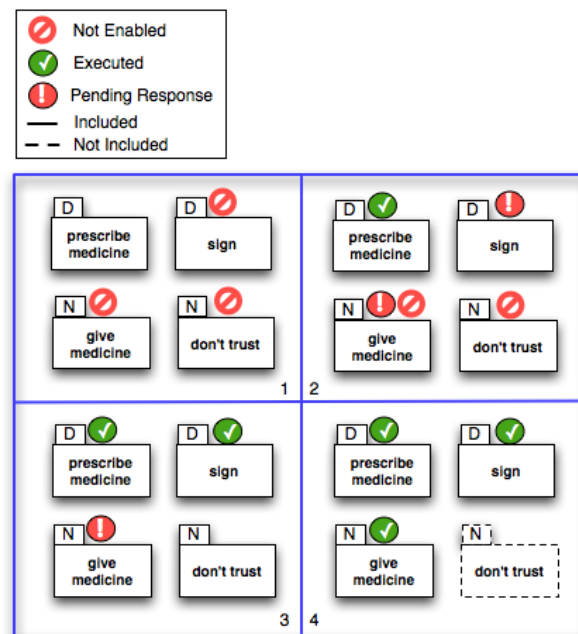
Not Enabled
Executed
Pending Response
Included
Not Included

D prescribe medicine
D sign
N give medicine
N don't trust
1

2
D prescribe medicine
D sign
N give medicine
N don't trust

D prescribe medicine
D sign
N give medicine
N don't trust
3

4
D prescribe medicine
D sign
N give medicine
N don't trust